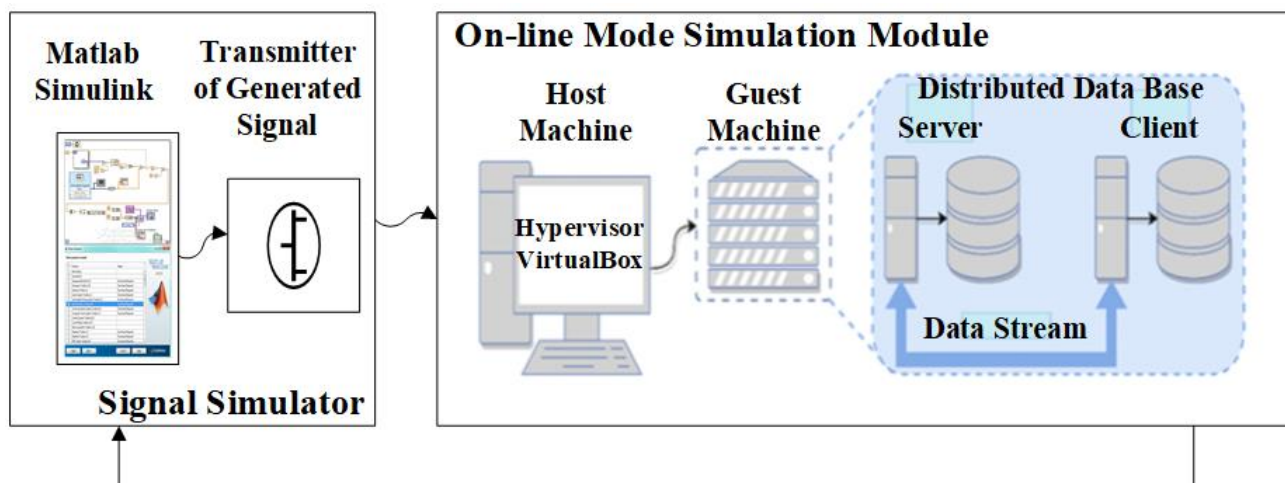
Matlab Simulink

Transmitter of Generated Signal

Signal Simulator

On-line Mode Simulation Module

Host Machine

Guest Machine

Distributed Data Base

Server

Client

Hypervisor VirtualBox

Data Stream